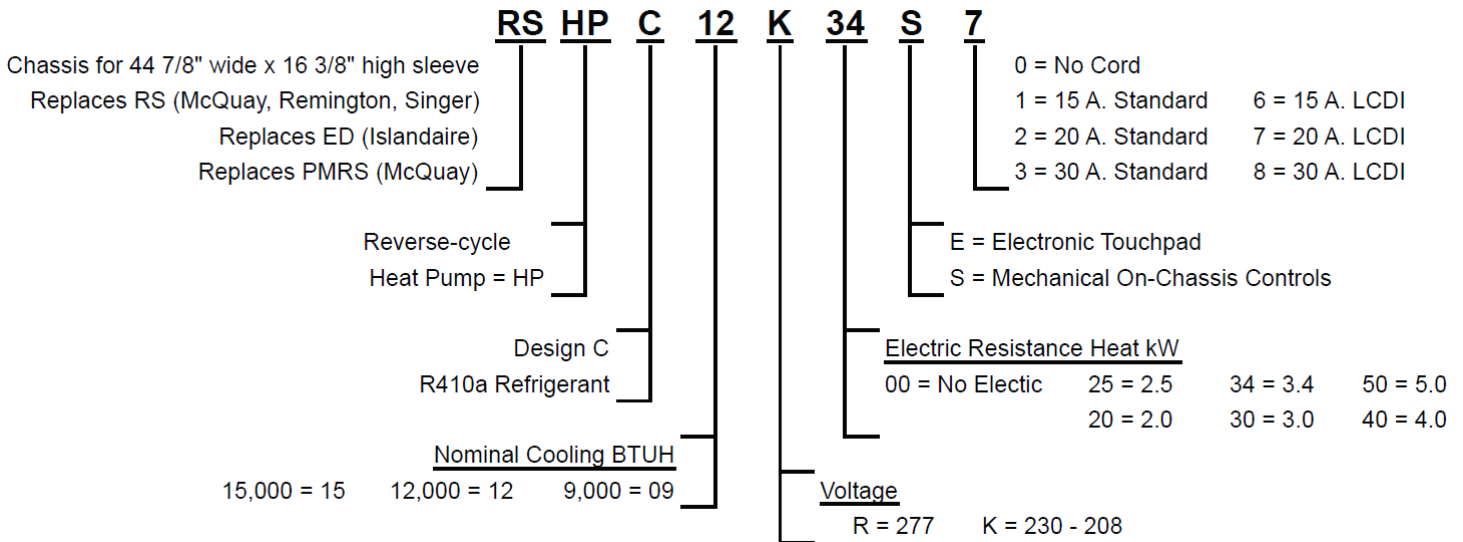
RS HP C 12 K 34 S 7

Chassis for 44 7/8" wide x 16 3/8" high sleeve
Replaces RS (McQuay, Remington, Singer)
Replaces ED (Islandaire)
Replaces PMRS (McQuay)

0 = No Cord
1 = 15 A. Standard 6 = 15 A. LCDI
2 = 20 A. Standard 7 = 20 A. LCDI
3 = 30 A. Standard 8 = 30 A. LCDI

Reverse-cycle
Heat Pump = HP

E = Electronic Touchpad
S = Mechanical On-Chassis Controls

Design C
R410a Refrigerant

Electric Resistance Heat kW
00 = No Electic 25 = 2.5 34 = 3.4 50 = 5.0
20 = 2.0 30 = 3.0 40 = 4.0

Nominal Cooling BTUH
15,000 = 15 12,000 = 12 9,000 = 09

Voltage
R = 277 K = 230 - 208